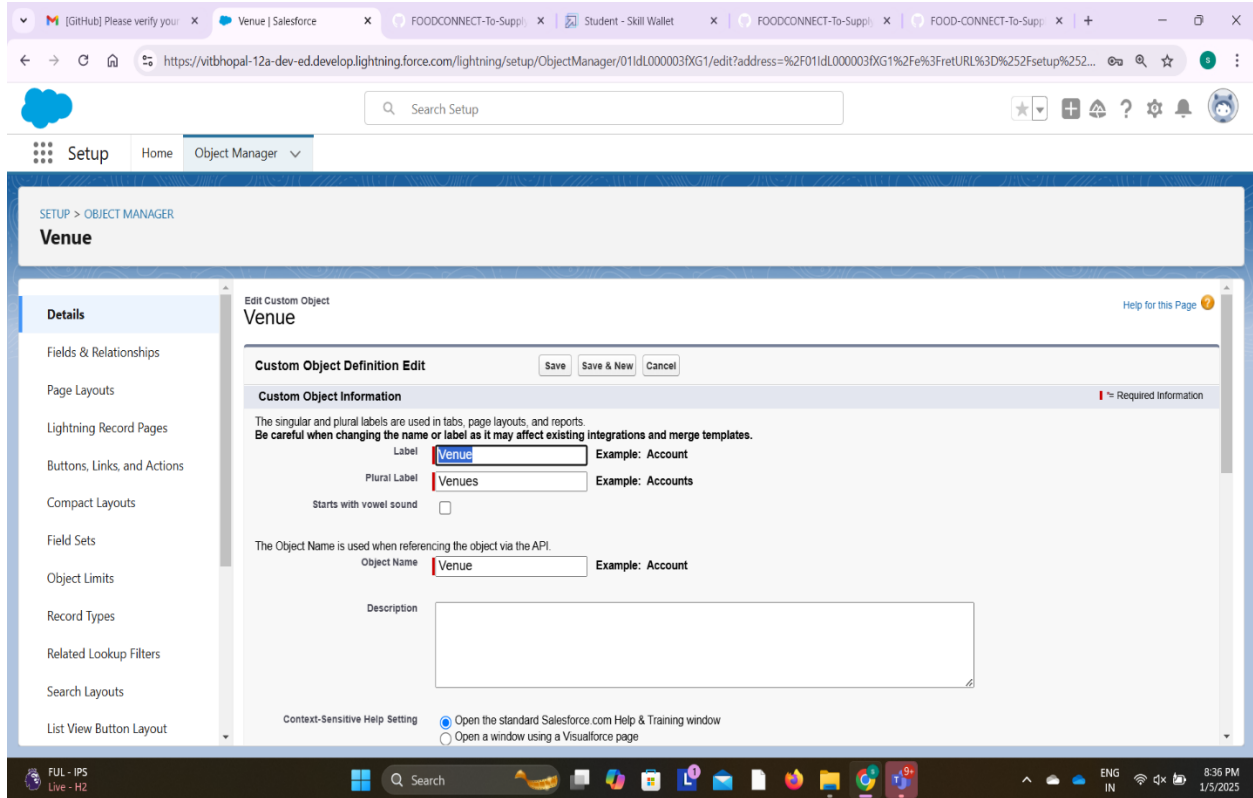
[GitHub] Please verify your ×
Venue | Salesforce ×
FOODCONNECT-To-Supply ×
Student - Skill Wallet ×
FOODCONNECT-To-Supply ×
FOOD-CONNECT-To-Supp ×
+

https://vitbhopal-12a-dev-ed.develop.lightning.force.com/lightning/setup/ObjectManager/01IdL000003fXG1/edit?address=%2F01IdL000003fXG1%2Fe%3FretURL%3D%252Fsetup%252...

Search Setup

Setup
Home
Object Manager

SETUP > OBJECT MANAGER
Venue

Details
Fields & Relationships
Page Layouts
Lightning Record Pages
Buttons, Links, and Actions
Compact Layouts
Field Sets
Object Limits
Record Types
Related Lookup Filters
Search Layouts
List View Button Layout

Edit Custom Object
Venue

Help for this Page

Custom Object Definition Edit
Save
Save & New
Cancel

Custom Object Information
= Required Information

The singular and plural labels are used in tabs, page layouts, and reports.
Be careful when changing the name or label as it may affect existing integrations and merge templates.

| Label | Venue | Example: Account |
|---|---|---|
| Plural Label | Venues | Example: Accounts |
| Starts with vowel sound | | |

The Object Name is used when referencing the object via the API.

| Object Name | Venue | Example: Account |
|---|---|---|

Description

Context-Sensitive Help Setting
Open the standard Salesforce.com Help & Training window
Open a window using a Visualforce page

FUL - IPS
Live - H2
Search
ENG
IN
8:36 PM
1/5/2025